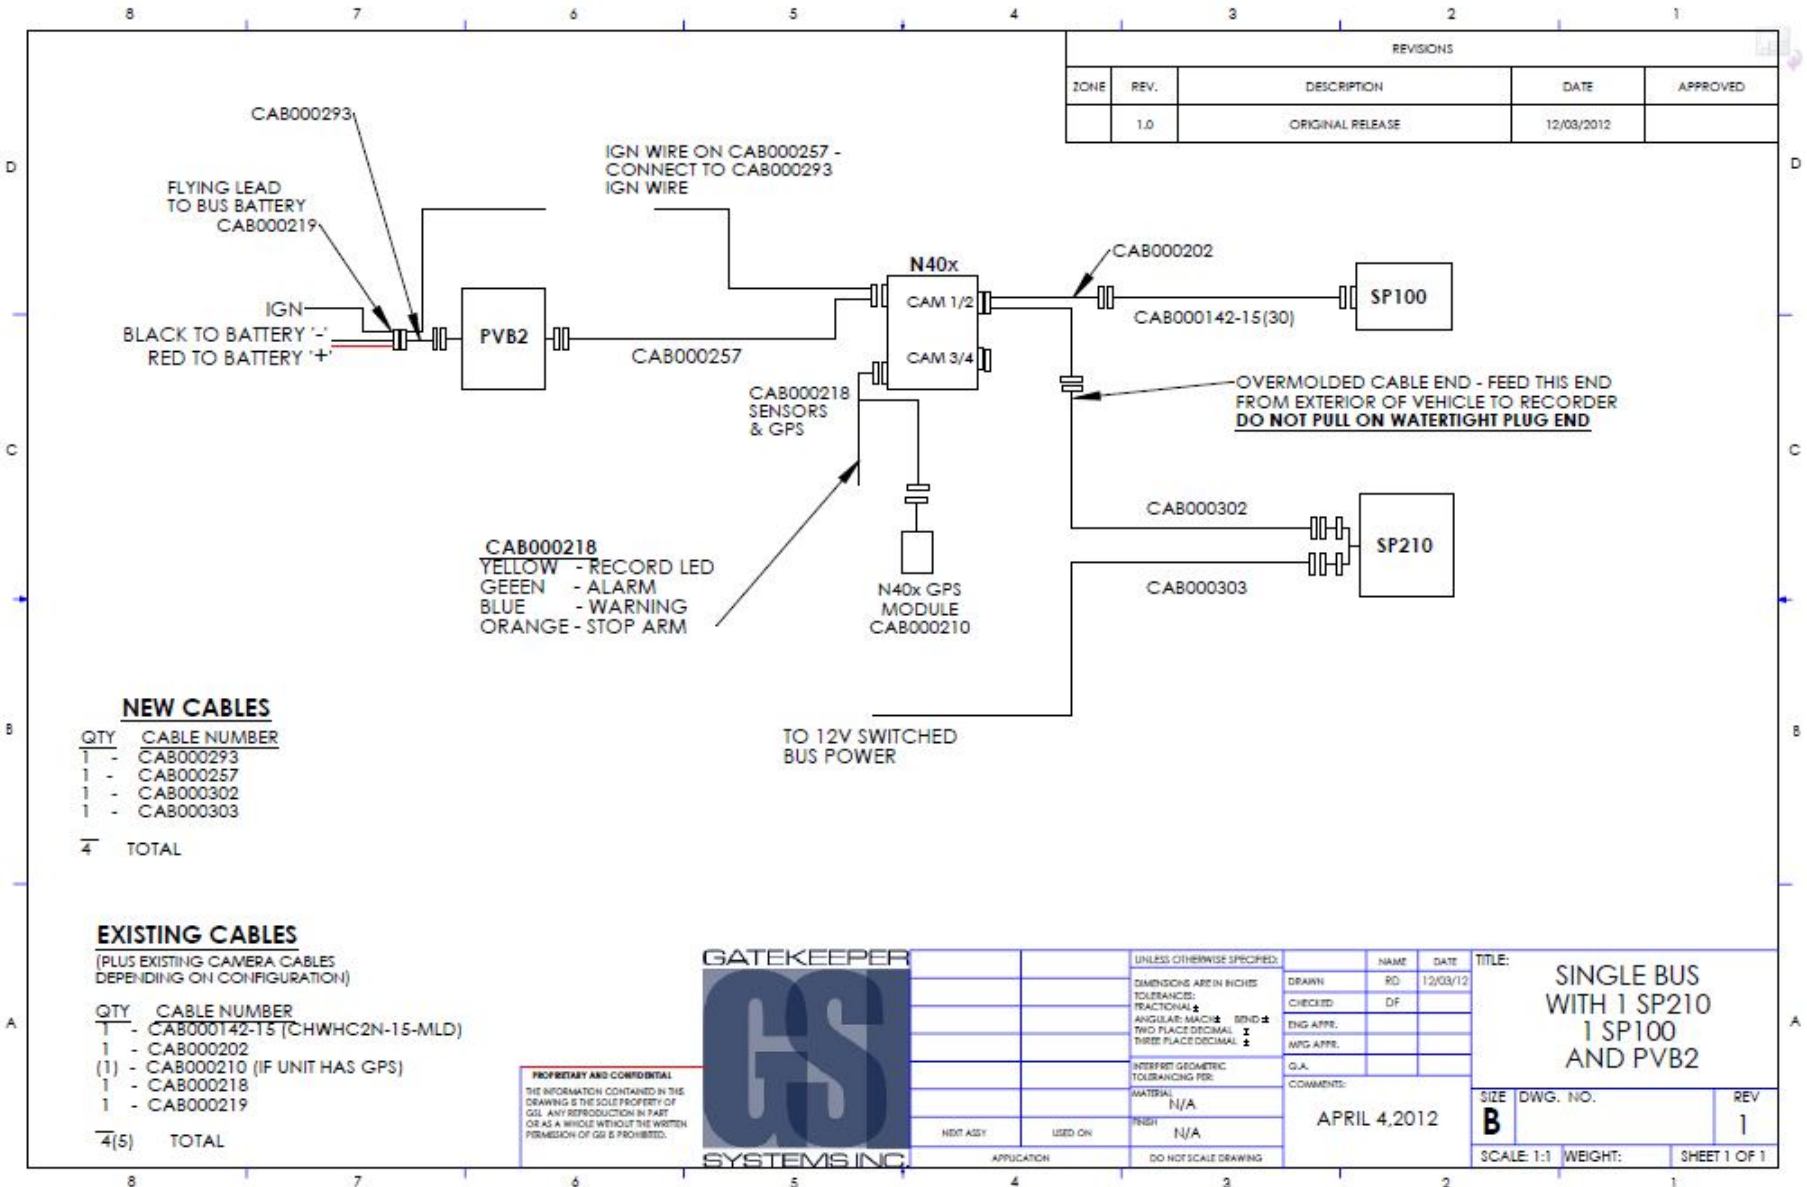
8 7 6 5 4 3 2 1

REVISIONS

| ZONE | REV. | DESCRIPTION | DATE | APPROVED |
|---|---|---|---|---|
| | 1.0 | ORIGINAL RELEASE | 12/03/2012 | |

D

CAB000293

FLYING LEAD TO BUS BATTERY CAB000219

IGN WIRE ON CAB000257 - CONNECT TO CAB000293 IGN WIRE

N40x

CAM 1/2

CAM 3/4

CAB000202

SP100

CAB000142-15(30)

IGN

BLACK TO BATTERY '-'

RED TO BATTERY '+'

PVB2

CAB000257

CAB000218 SENSORS & GPS

OVERMOLDED CABLE END - FEED THIS END FROM EXTERIOR OF VEHICLE TO RECORDER
DO NOT PULL ON WATERTIGHT PLUG END

C

CAB000302

SP210

CAB000218
YELLOW - RECORD LED
GEEEN - ALARM
BLUE - WARNING
ORANGE - STOP ARM

N40x GPS MODULE CAB000210

CAB000303

B

NEW CABLES
QTY CABLE NUMBER
1 - CAB000293
1 - CAB000257
1 - CAB000302
1 - CAB000303

4 TOTAL

TO 12V SWITCHED BUS POWER

EXISTING CABLES
(PLUS EXISTING CAMERA CABLES DEPENDING ON CONFIGURATION)

QTY CABLE NUMBER
1 - CAB000142-15 (CHWHC2N-15-MLD)
1 - CAB000202
(1) - CAB000210 (IF UNIT HAS GPS)
1 - CAB000218
1 - CAB000219

4(5) TOTAL

A

PROPRIETARY AND CONFIDENTIAL
THE INFORMATION CONTAINED IN THIS DRAWING IS THE SOLE PROPERTY OF GSI. ANY REPRODUCTION IN PART OR AS A WHOLE WITHOUT THE WRITTEN PERMISSION OF GSI IS PROHIBITED.

GATEKEEPER
GSI
SYSTEMS INC

NEXT ASSY USED ON
APPLICATION

UNLESS OTHERWISE SPECIFIED:
DIMENSIONS ARE IN INCHES
TOLERANCES:
FRACTIONAL ±
ANGULAR: MACH ± BEND ±
TWO PLACE DECIMAL ±
THREE PLACE DECIMAL ±
INTERPRET GEOMETRIC TOLERANCING PER:
MATERIAL N/A
FINISH N/A
DO NOT SCALE DRAWING

| | NAME | DATE |
|---|---|---|
| DRAWN | RD | 12/03/12 |
| CHECKED | DF | |
| ENG APPR. | | |
| MFG APPR. | | |
| Q.A. | | |

COMMENTS:
APRIL 4,2012

TITLE:
SINGLE BUS WITH 1 SP210 1 SP100 AND PVB2

SIZE B DWG. NO. REV 1
SCALE: 1:1 WEIGHT: SHEET 1 OF 1

8 7 6 5 4 3 2 1